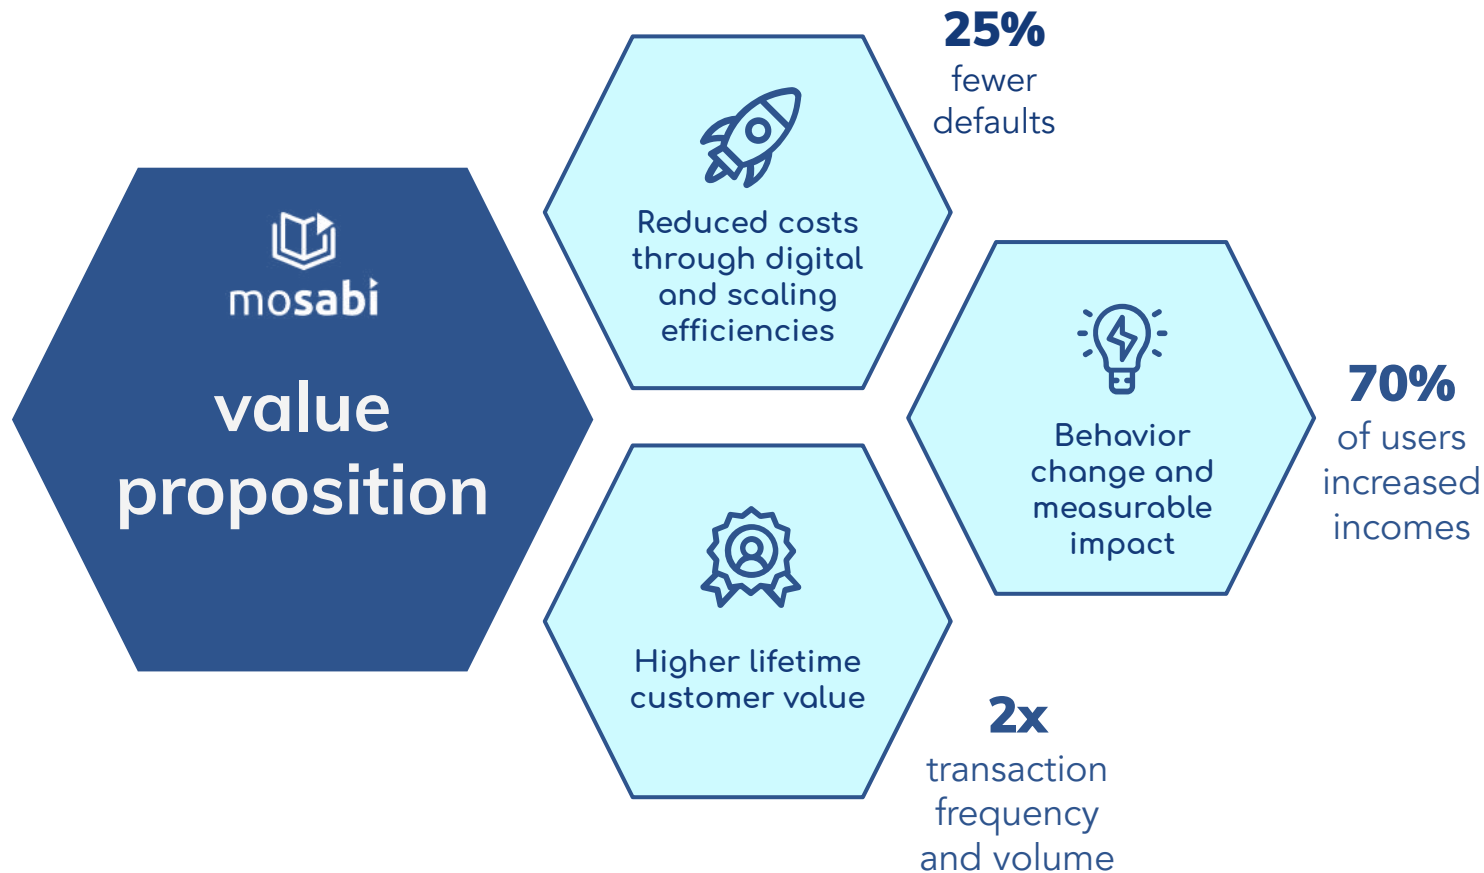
mosabi

value proposition

Reduced costs through digital and scaling efficiencies

25% fewer defaults

Behavior change and measurable impact

70% of users increased incomes

Higher lifetime customer value

2x transaction frequency and volume